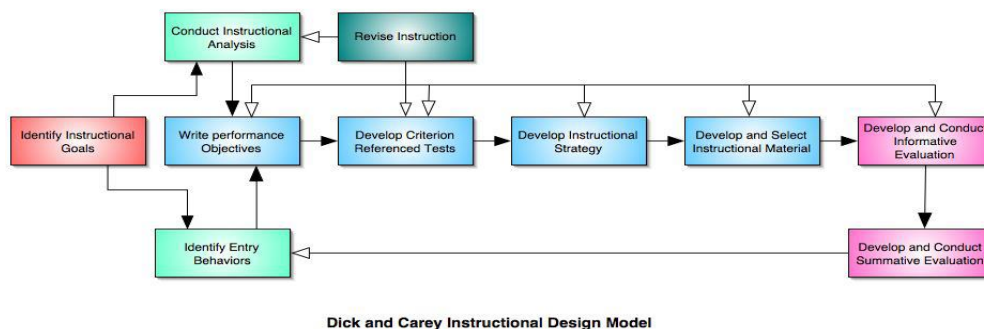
Conduct Instructional Analysis

Revise Instruction

Identify Instructional Goals

Write performance Objectives

Develop Criterion Referenced Tests

Develop Instructional Strategy

Develop and Select Instructional Material

Develop and Conduct Informative Evaluation

Identify Entry Behaviors

Develop and Conduct Summative Evaluation

Dick and Carey Instructional Design Model